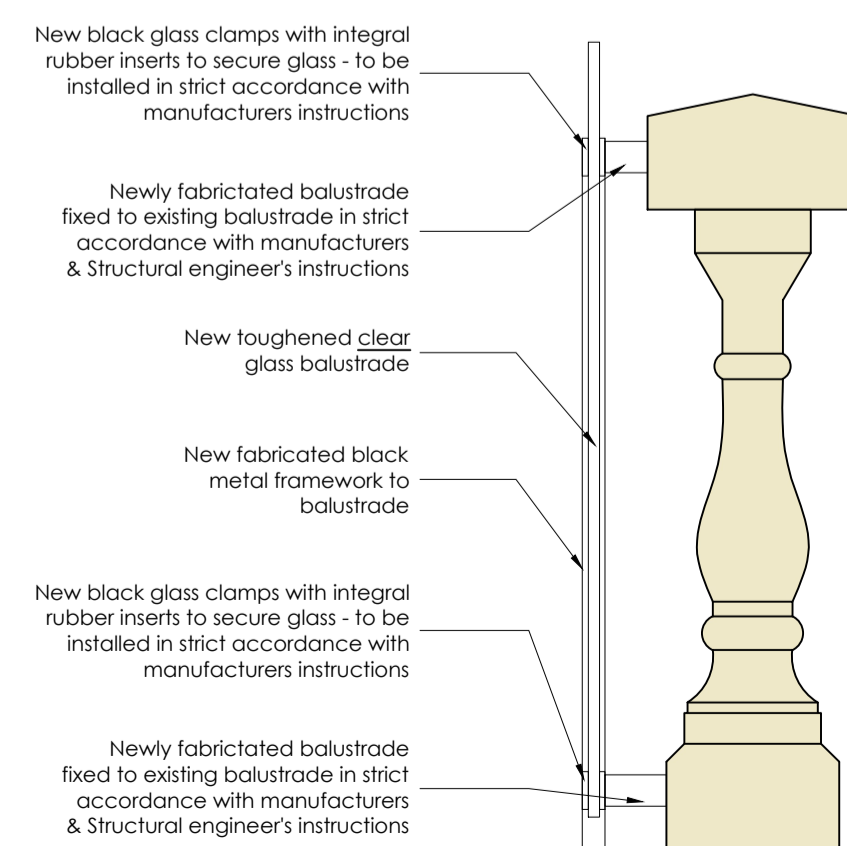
New black glass clamps with integral rubber inserts to secure glass - to be installed in strict accordance with manufacturers instructions

Newly fabrictated balustrade fixed to existing balustrade in strict accordance with manufacturers & Structural engineer's instructions

New toughened clear glass balustrade

New fabricated black metal framework to balustrade

New black glass clamps with integral rubber inserts to secure glass - to be installed in strict accordance with manufacturers instructions

Newly fabrictated balustrade fixed to existing balustrade in strict accordance with manufacturers & Structural engineer's instructions